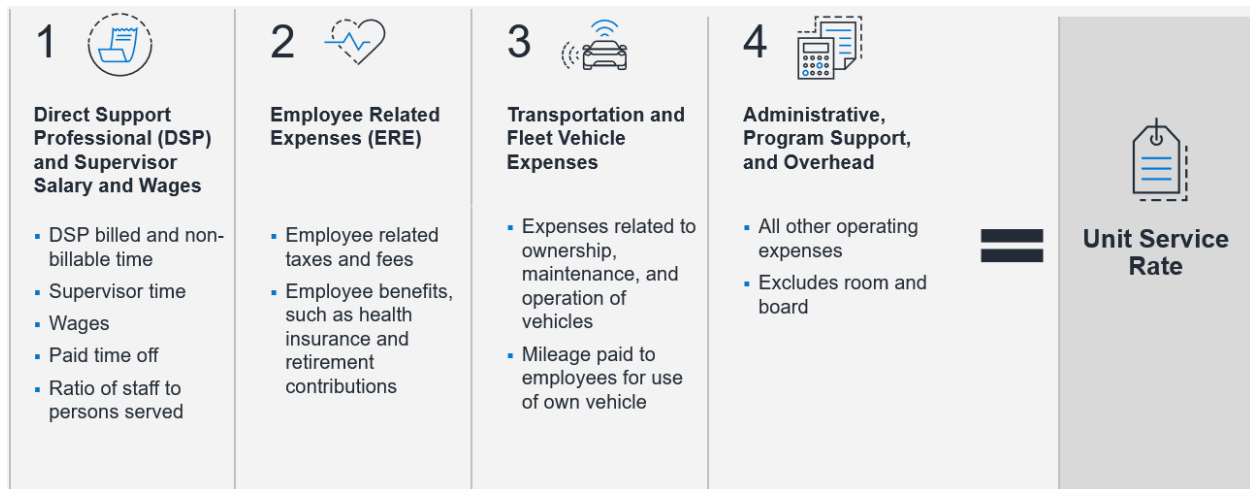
1

Direct Support Professional (DSP) and Supervisor Salary and Wages

- DSP billed and non-billable time
- Supervisor time
- Wages
- Paid time off
- Ratio of staff to persons served

2

Employee Related Expenses (ERE)

- Employee related taxes and fees
- Employee benefits, such as health insurance and retirement contributions

3

Transportation and Fleet Vehicle Expenses

- Expenses related to ownership, maintenance, and operation of vehicles
- Mileage paid to employees for use of own vehicle

4

Administrative, Program Support, and Overhead

- All other operating expenses
- Excludes room and board

=

Unit Service Rate